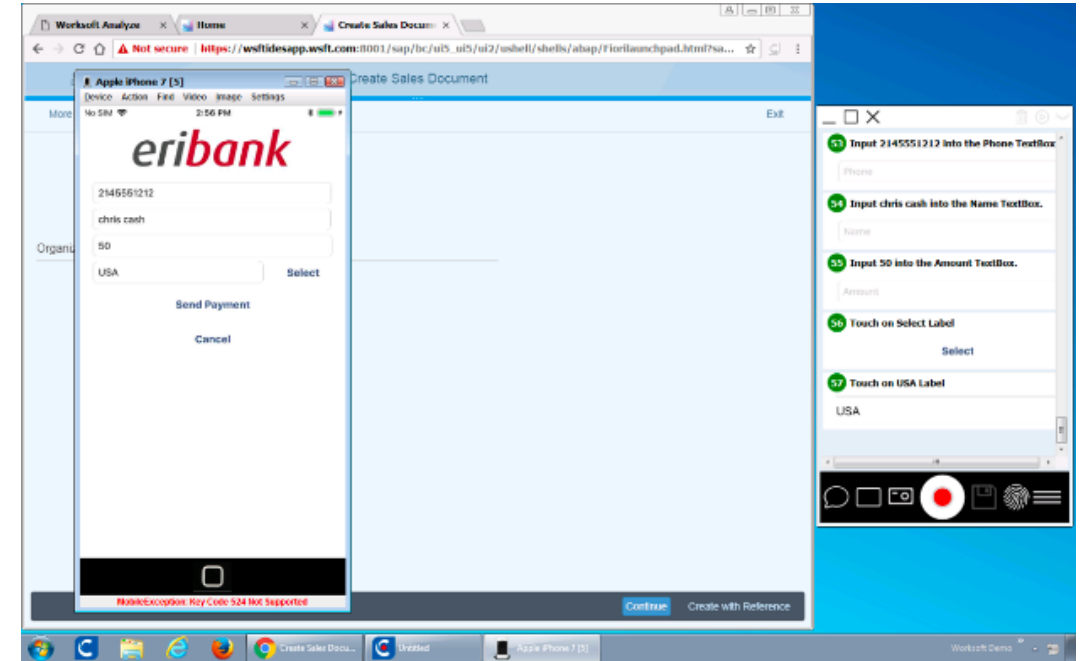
Worksoft Analyze ×
Home ×
Create Sales Docum ×

Not secure | https://wsftidesapp.wsft.com:8001/sap/bc/ui5_ui5/ui2/ushell/shells/abap/Fiorilaunchpad.html?sa...

Create Sales Document

More
Exit

Organi

Apple iPhone 7 [5]
Device Action Find Video Image Settings
No SIM
2:56 PM

eribank

2145551212
chris cash
50
USA
Select
Send Payment
Cancel

MobileException: Key Code 524 Not Supported!

53 Input 2145551212 into the Phone TextBox
Phone
54 Input chris cash into the Name TextBox.
Name
55 Input 50 into the Amount TextBox.
Amount
56 Touch on Select Label
Select
57 Touch on USA Label
USA

Continue
Create with Reference

Create Sales Docu...
Untitled
Apple iPhone 7 [5]
Worksoft Demo